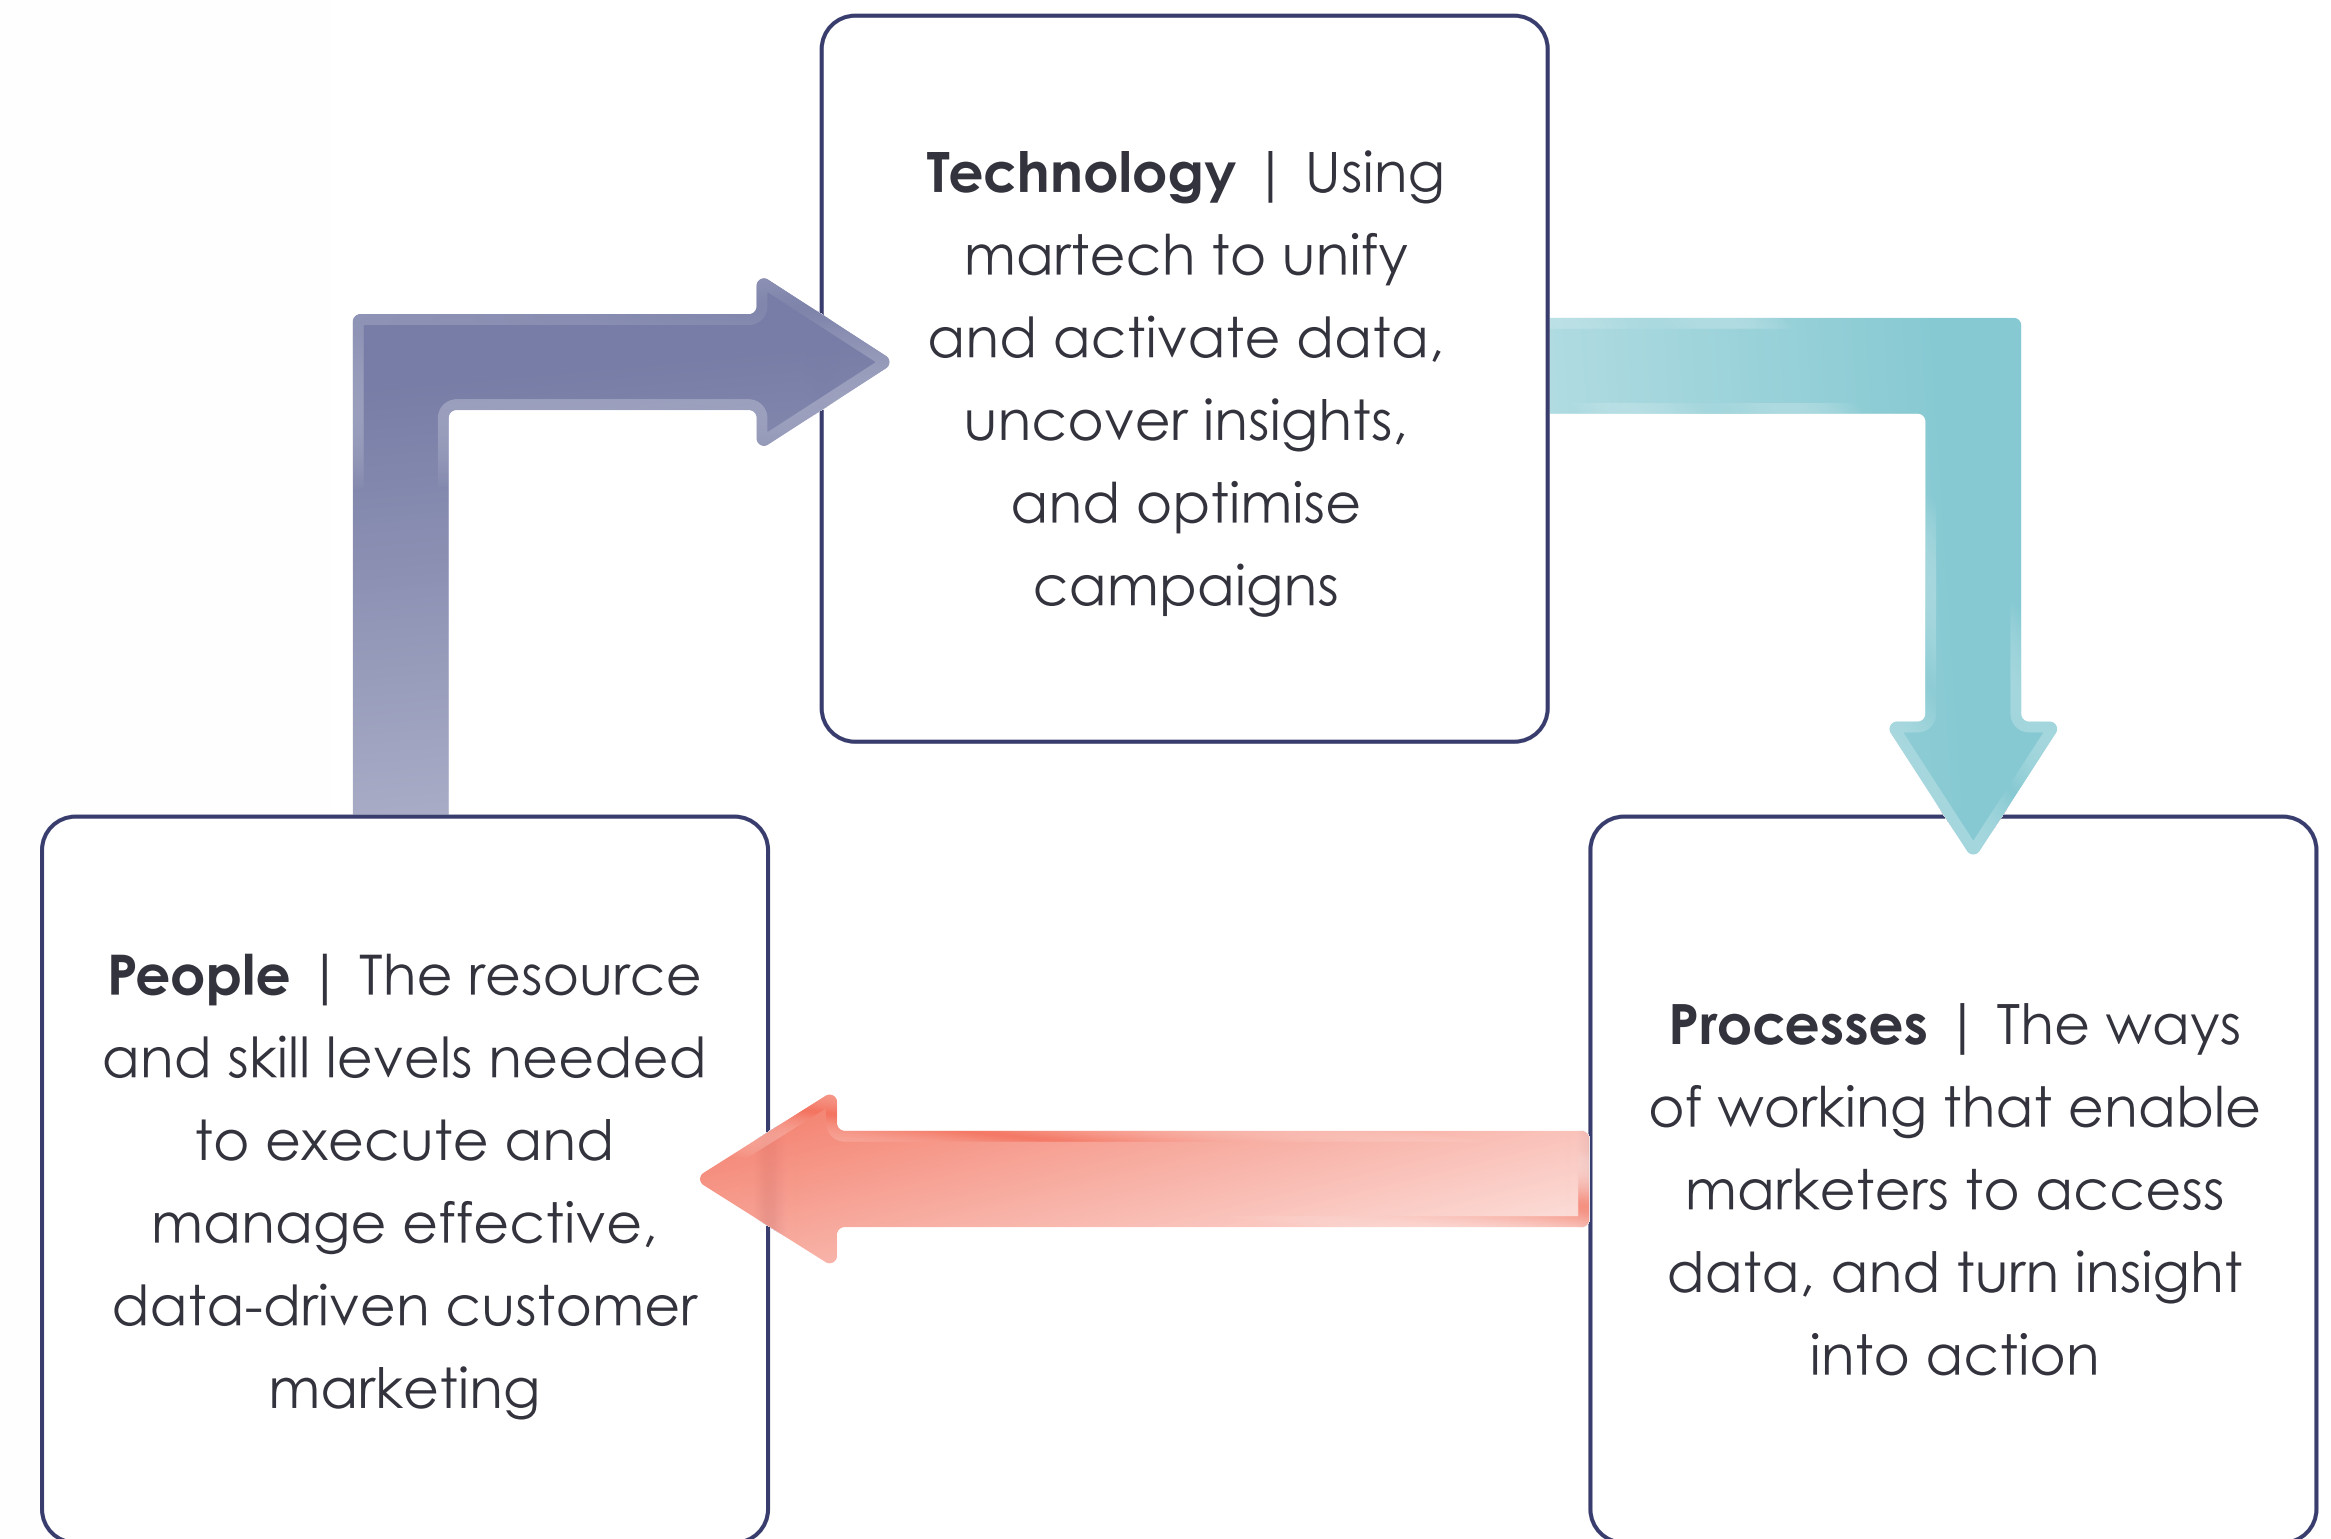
**Technology** | Using martech to unify and activate data, uncover insights, and optimise campaigns

**People** | The resource and skill levels needed to execute and manage effective, data-driven customer marketing

**Processes** | The ways of working that enable marketers to access data, and turn insight into action